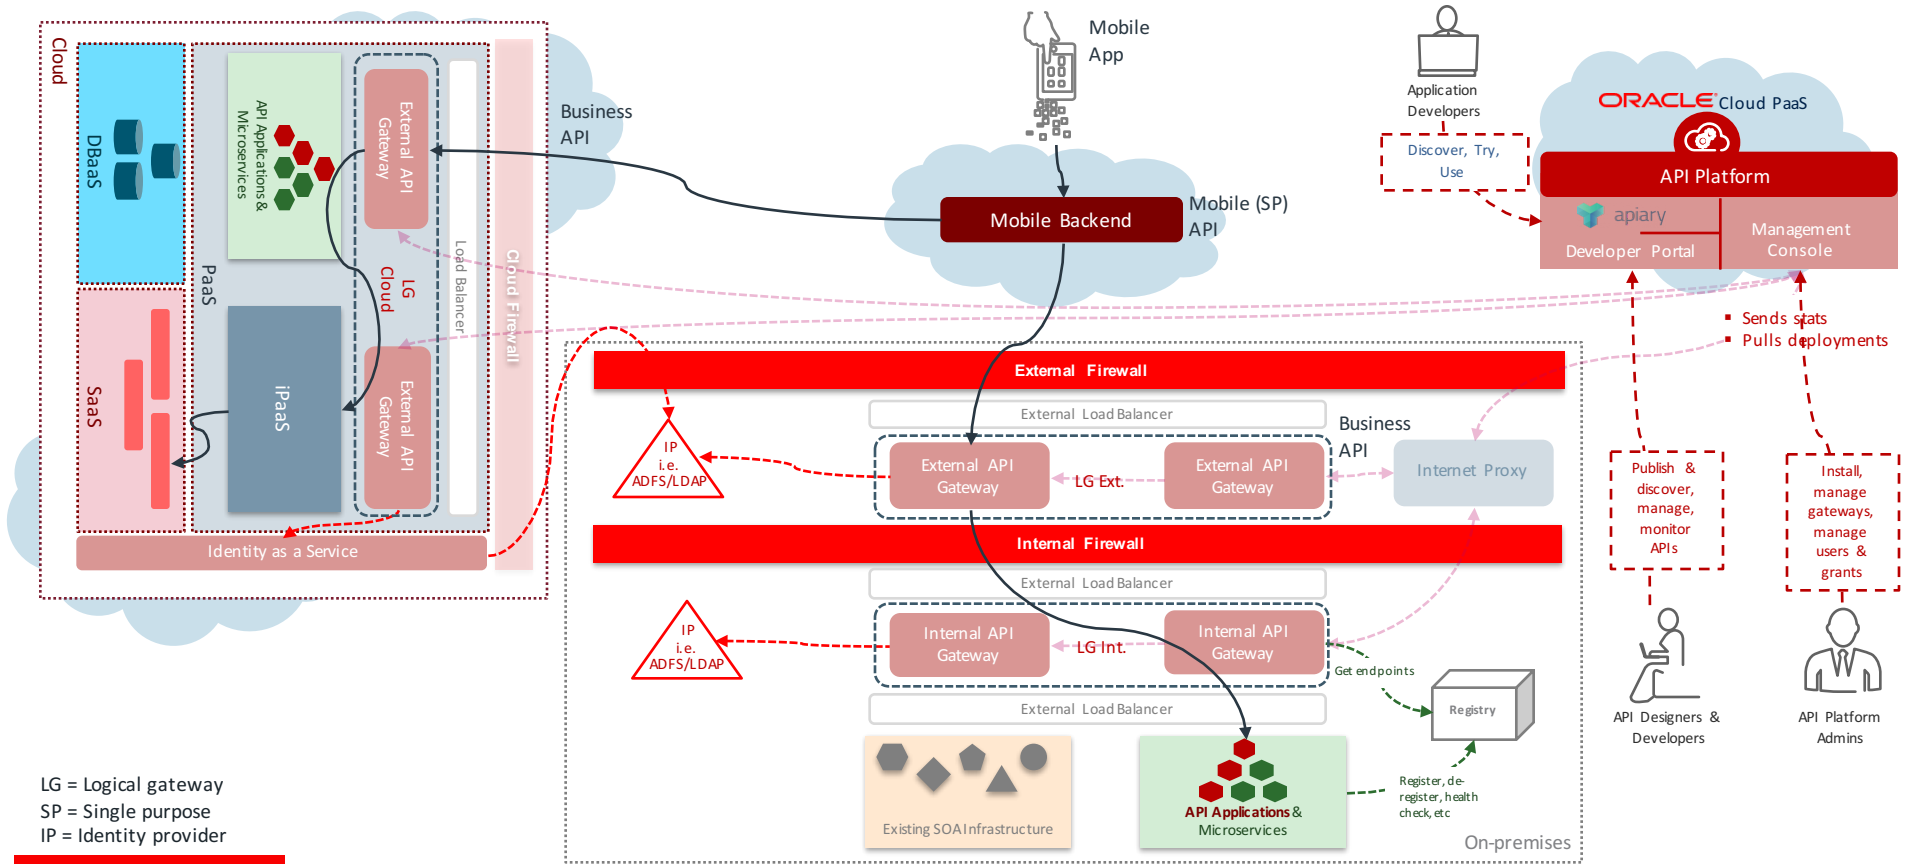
Cloud

DBaaS

SaaS

PaaS

API Applications & Microservices

iPaaS

External API Gateway

LG Cloud

External API Gateway

Load Balancer

Cloud Firewall

Identity as a Service

Business API

Mobile App

Mobile Backend

Mobile (SP) API

Application Developers

Discover, Try, Use

ORACLE Cloud PaaS

API Platform

apiary

Developer Portal

Management Console

Sends stats

Pulls deployments

External Firewall

External Load Balancer

Business API

IP i.e. ADFS/LDAP

External API Gateway

LG Ext.

External API Gateway

Internet Proxy

Internal Firewall

External Load Balancer

IP i.e. ADFS/LDAP

Internal API Gateway

LG Int.

Internal API Gateway

Get endpoints

Registry

External Load Balancer

Existing SOA Infrastructure

API Applications & Microservices

Register, de-register, health check, etc

On-premises

Publish & discover, manage, monitor APIs

Install, manage gateways, manage users & grants

API Designers & Developers

API Platform Admins

LG = Logical gateway
SP = Single purpose
IP = Identity provider